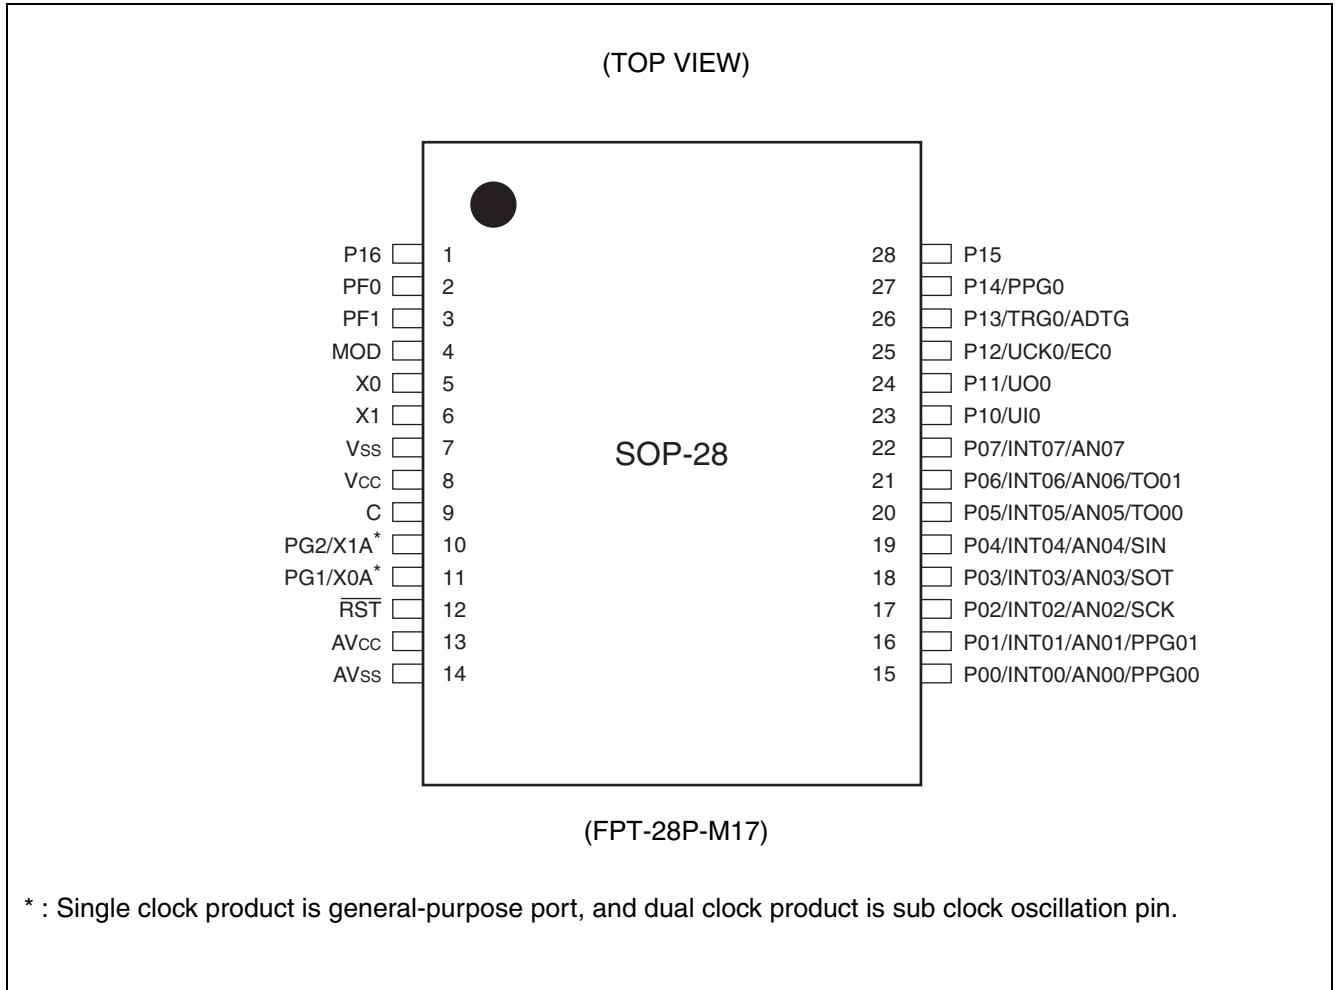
(TOP VIEW)

P16 1
PF0 2
PF1 3
MOD 4
X0 5
X1 6
Vss 7
Vcc 8
C 9
PG2/X1A* 10
PG1/X0A* 11
$\overline{RST}$ 12
AVcc 13
AVss 14

SOP-28

28 P15
27 P14/PPG0
26 P13/TRG0/ADTG
25 P12/UCK0/EC0
24 P11/UO0
23 P10/UI0
22 P07/INT07/AN07
21 P06/INT06/AN06/TO01
20 P05/INT05/AN05/TO00
19 P04/INT04/AN04/SIN
18 P03/INT03/AN03/SOT
17 P02/INT02/AN02/SCK
16 P01/INT01/AN01/PPG01
15 P00/INT00/AN00/PPG00

(FPT-28P-M17)

* : Single clock product is general-purpose port, and dual clock product is sub clock oscillation pin.